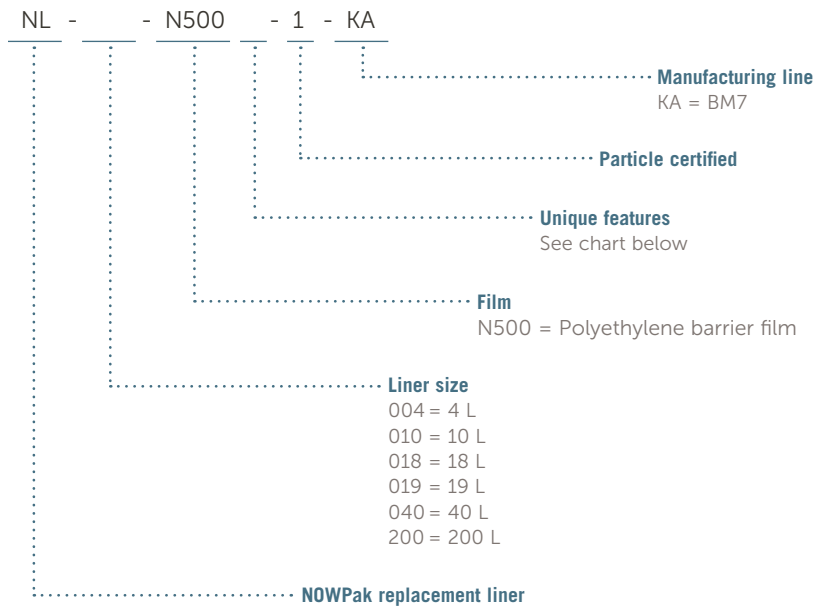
NL - ____ - N500 __ - 1 - KA

Manufacturing line
KA = BM7

Particle certified

Unique features
See chart below

Film
N500 = Polyethylene barrier film

Liner size
004 = 4 L
010 = 10 L
018 = 18 L
019 = 19 L
040 = 40 L
200 = 200 L

NOWPak replacement liner